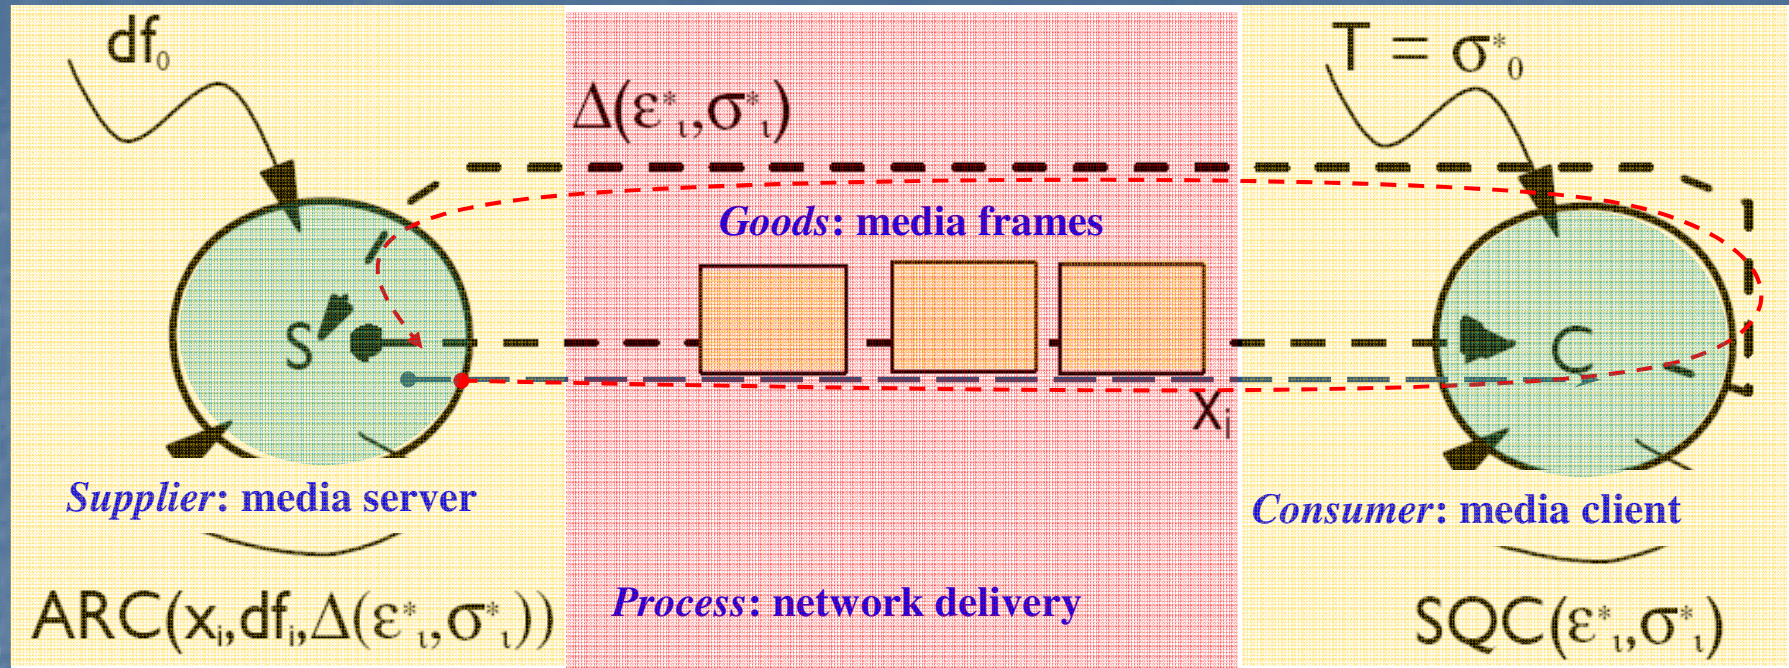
$df_0$

$\Delta(\varepsilon^*_\iota,\sigma^*_\iota)$

$T = \sigma^*_0$

Goods: media frames

S

C

$X_i$

Supplier: media server

Consumer: media client

$ARC(x_i,df_i,\Delta(\varepsilon^*_\iota,\sigma^*_\iota))$

Process: network delivery

$SQC(\varepsilon^*_\iota,\sigma^*_\iota)$